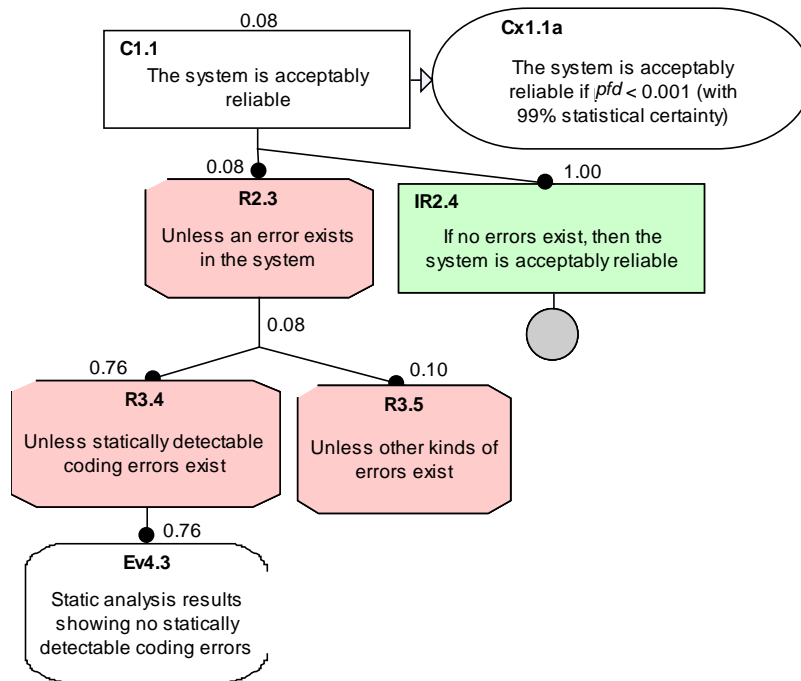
0.08

C1.1

The system is acceptably reliable

Cx1.1a

The system is acceptably reliable if $pfd$ < 0.001 (with 99% statistical certainty)

0.08

R2.3

Unless an error exists in the system

1.00

IR2.4

If no errors exist, then the system is acceptably reliable

0.08

0.76

R3.4

Unless statically detectable coding errors exist

0.10

R3.5

Unless other kinds of errors exist

0.76

Ev4.3

Static analysis results showing no statically detectable coding errors